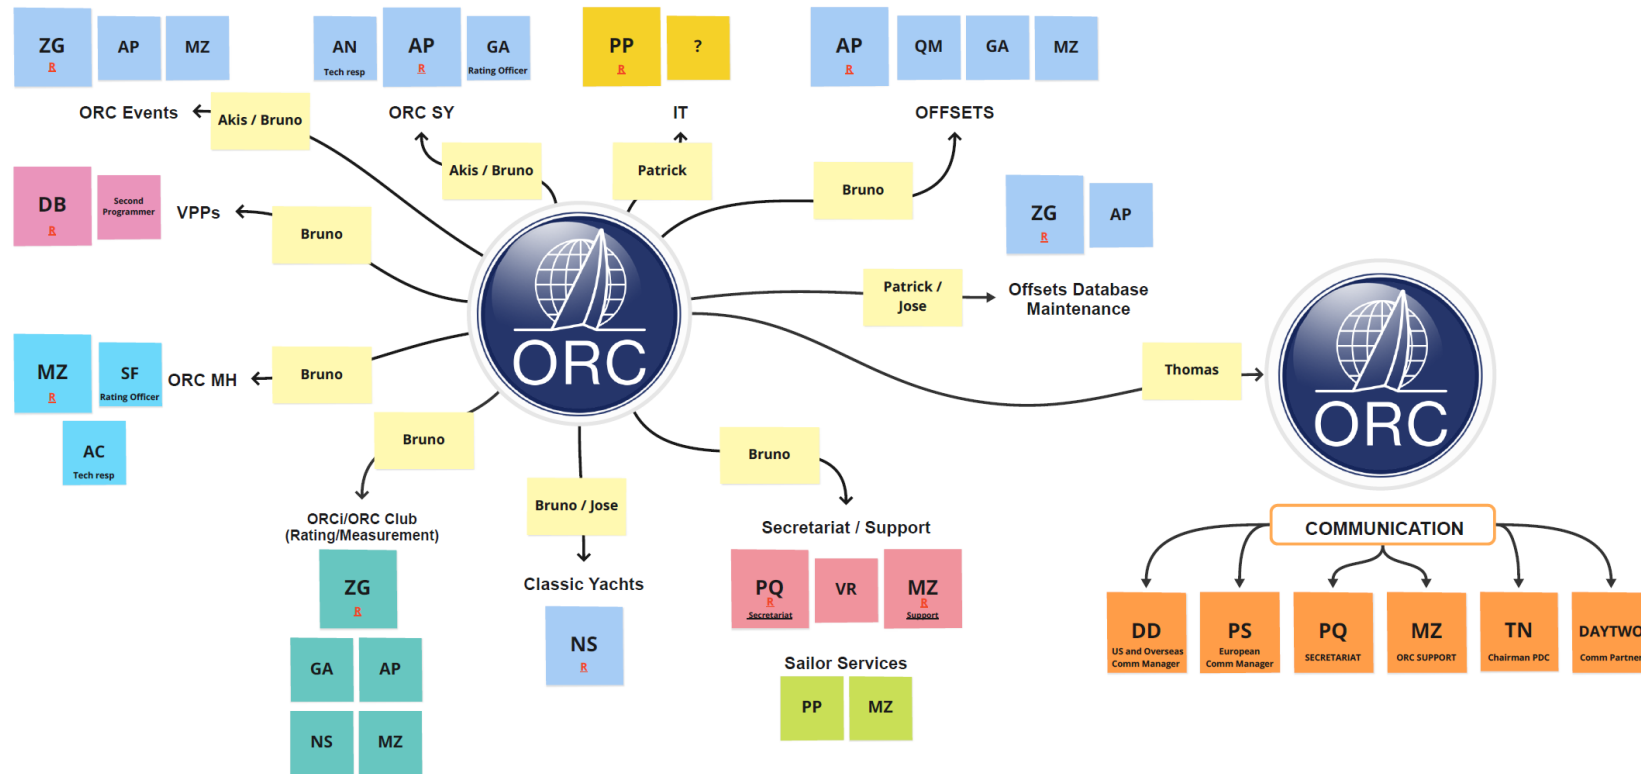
ZG
R

AP

MZ

ORC Events

Akis / Bruno

AN
Tech resp

AP
R

GA
Rating Officer

ORC SY

Akis / Bruno

PP
R

?

IT

Patrick

AP
R

QM

GA

MZ

OFFSETS

Bruno

DB
R

Second Programmer

VPPs

Bruno

ZG
R

AP

ORC

Patrick / Jose

Offsets Database Maintenance

Thomas

ORC

MZ
R

SF
Rating Officer

ORC MH

Bruno

AC
Tech resp

Bruno

ORCi/ORC Club (Rating/Measurement)

ZG
R

GA

AP

NS

MZ

Bruno / Jose

Classic Yachts

NS
R

Bruno

Secretariat / Support

PQ
R
Secretariat

VR

MZ
R
Support

Sailor Services

PP

MZ

COMMUNICATION

DD
US and Overseas Comm Manager

PS
European Comm Manager

PQ
SECRETARIAT

MZ
ORC SUPPORT

TN
Chairman PDC

DAYTWO
Comm Partner